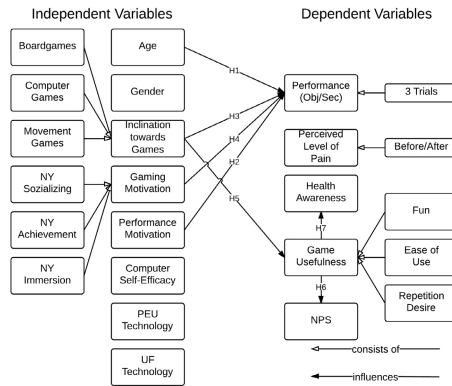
Independent Variables

Dependent Variables

Boardgames

Computer Games

Movement Games

NY Sozializing

NY Achievement

NY Immersion

Age

Gender

Inclination towards Games

Gaming Motivation

Performance Motivation

Computer Self-Efficacy

PEU Technology

UF Technology

H1

H3

H4

H2

H5

Performance (Obj/Sec)

3 Trials

Perceived Level of Pain

Before/After

Health Awareness

H7

Game Usefulness

Fun

Ease of Use

Repetition Desire

H6

NPS

consists of

influences